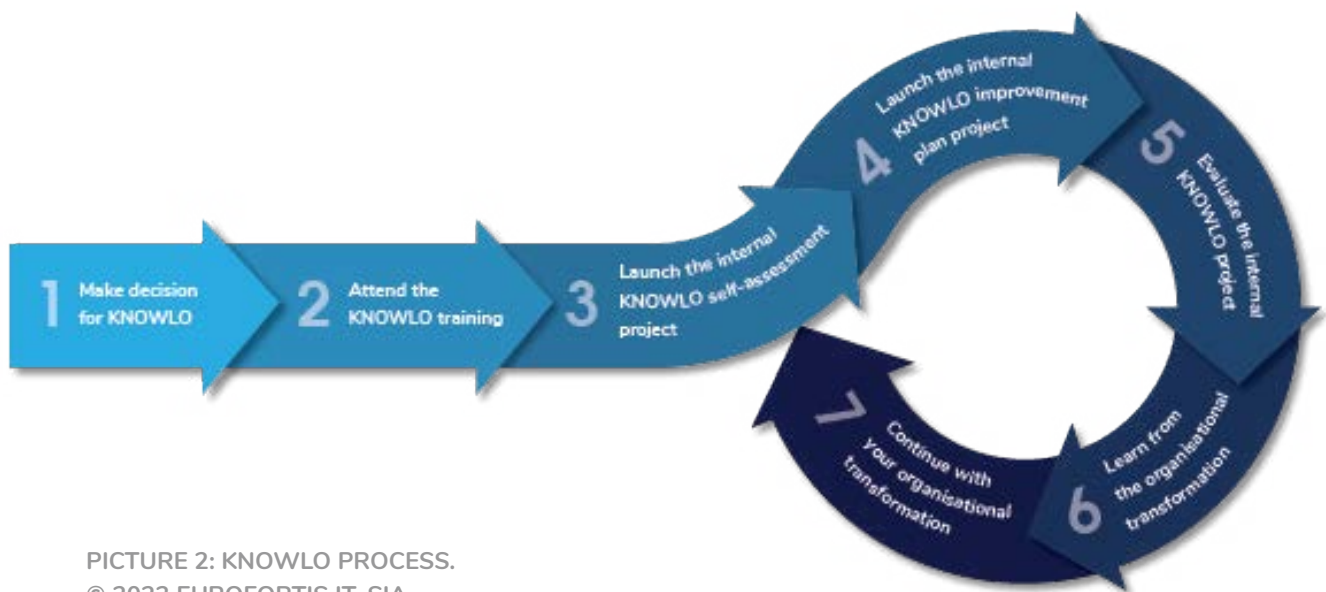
1 Make decision for KNOWLO

2 Attend the KNOWLO training

3 Launch the internal KNOWLO self-assessment project

4 Launch the internal KNOWLO improvement plan project

5 Evaluate the internal KNOWLO project

6 Learn from the organisational transformation

7 Continue with your organisational transformation

PICTURE 2: KNOWLO PROCESS.
© 2022 EUROFORTIS IT, SIA